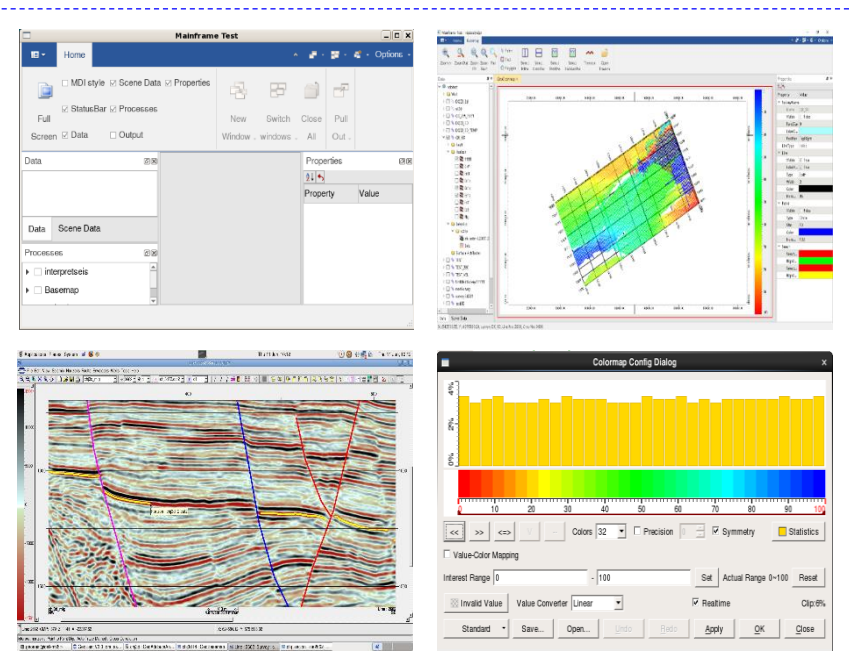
Mainframe Test

Home

Options

MDI style Scene Data Properties

StatusBar Processes

Full Screen Data Output

New Window

Switch windows

Close All

Pull Out

Data

Properties

Property Value

Data Scene Data

Processes

interpretseis

Basemap

Colormap Config Dialog

40%

20%

0%

0 10 20 30 40 50 60 70 80 90 100

<< >> <=> Colors 32 Precision Symmetry Statistics

Value-Color Mapping

Interest Range 0 - 100 Set Actual Range 0~100 Reset

Invalid Value Value Converter Linear Realtime Clip:6%

Standard Save... Open... Undo Redo Apply OK Close